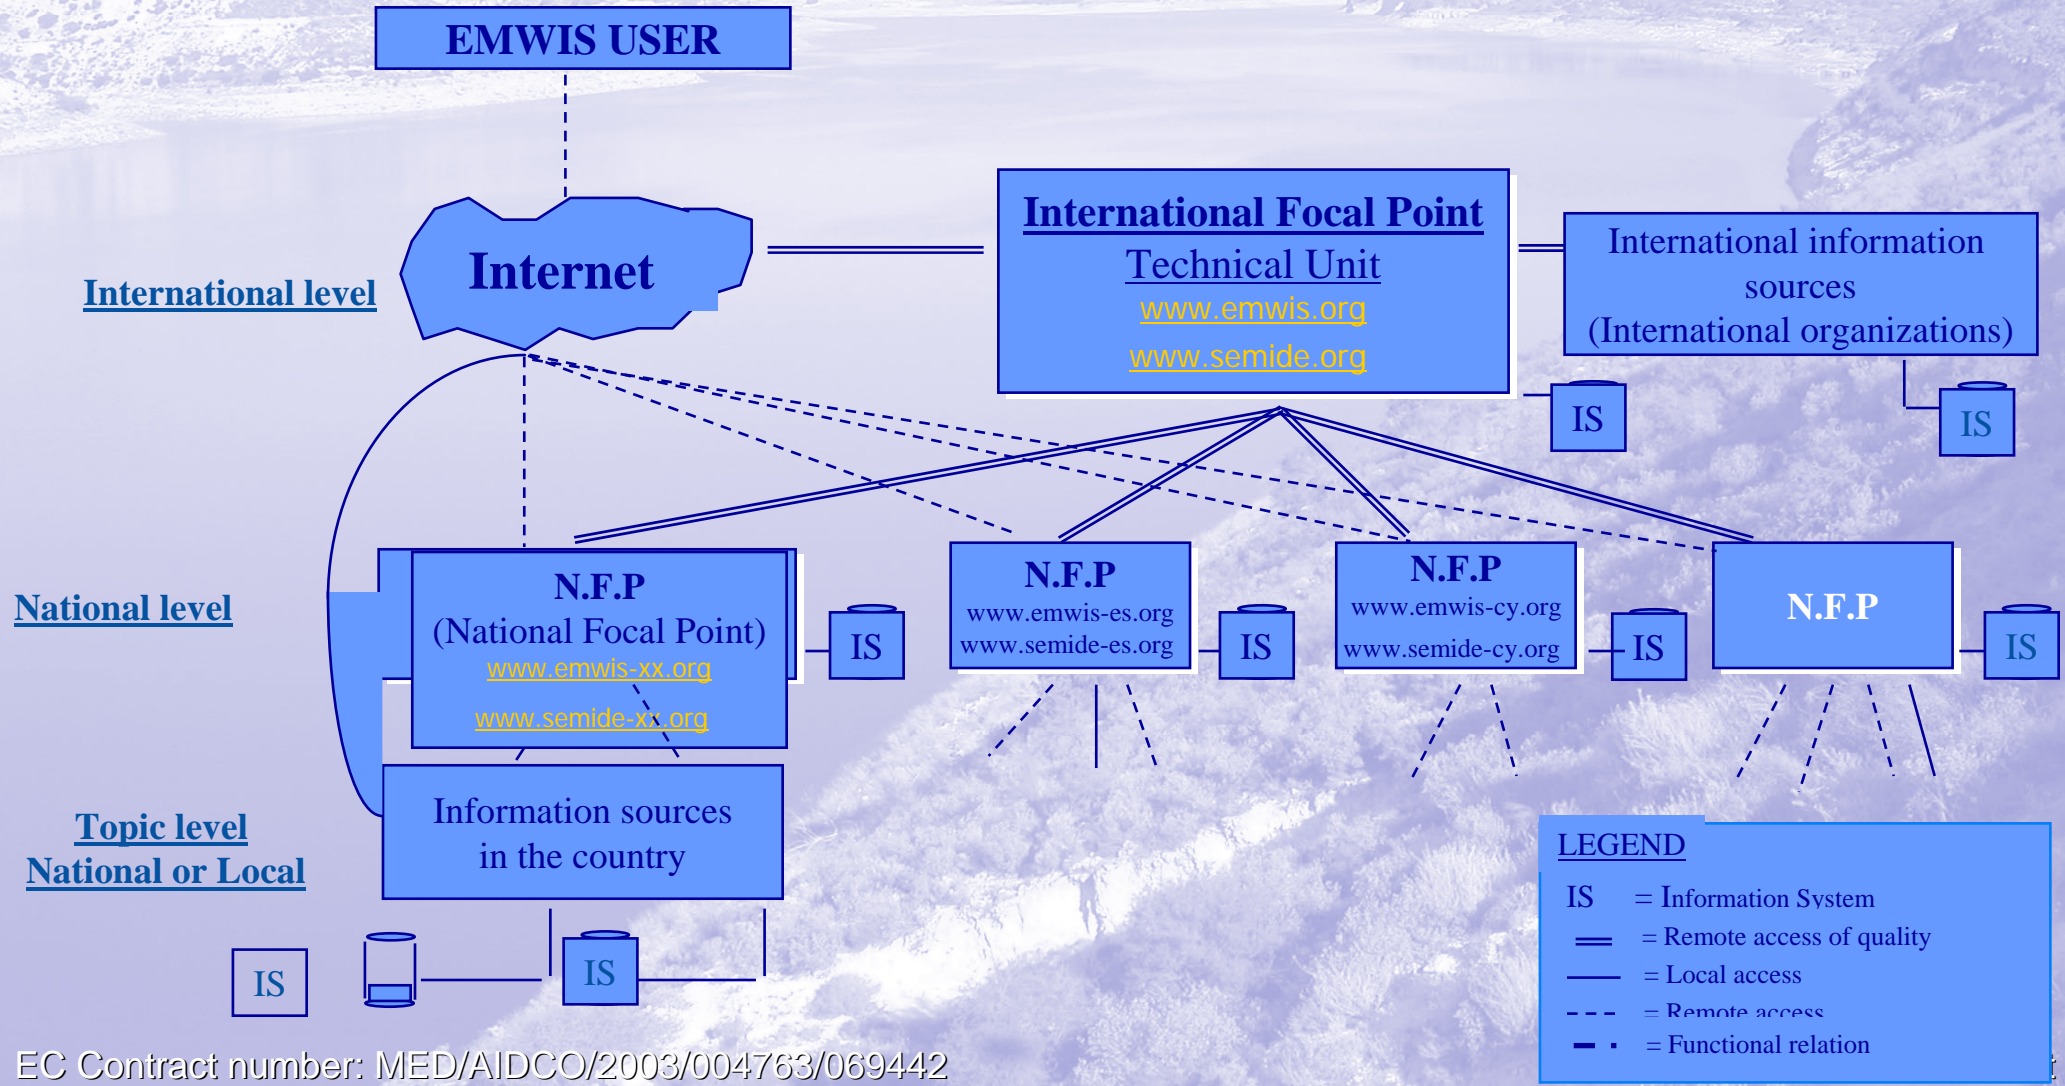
EMWIS USER

International level

Internet

International Focal Point
Technical Unit
www.emwis.org
www.semide.org

International information sources
(International organizations)

IS

IS

National level

N.F.P
(National Focal Point)
www.emwis-xx.org
www.semide-xx.org

IS

N.F.P
www.emwis-es.org
www.semide-es.org

IS

N.F.P
www.emwis-cy.org
www.semide-cy.org

IS

N.F.P

IS

Topic level
National or Local

Information sources
in the country

IS

IS

LEGEND
IS = Information System
= Remote access of quality
= Local access
= Remote access
= Functional relation

EC Contract number: MED/AIDCO/2003/004763/069442